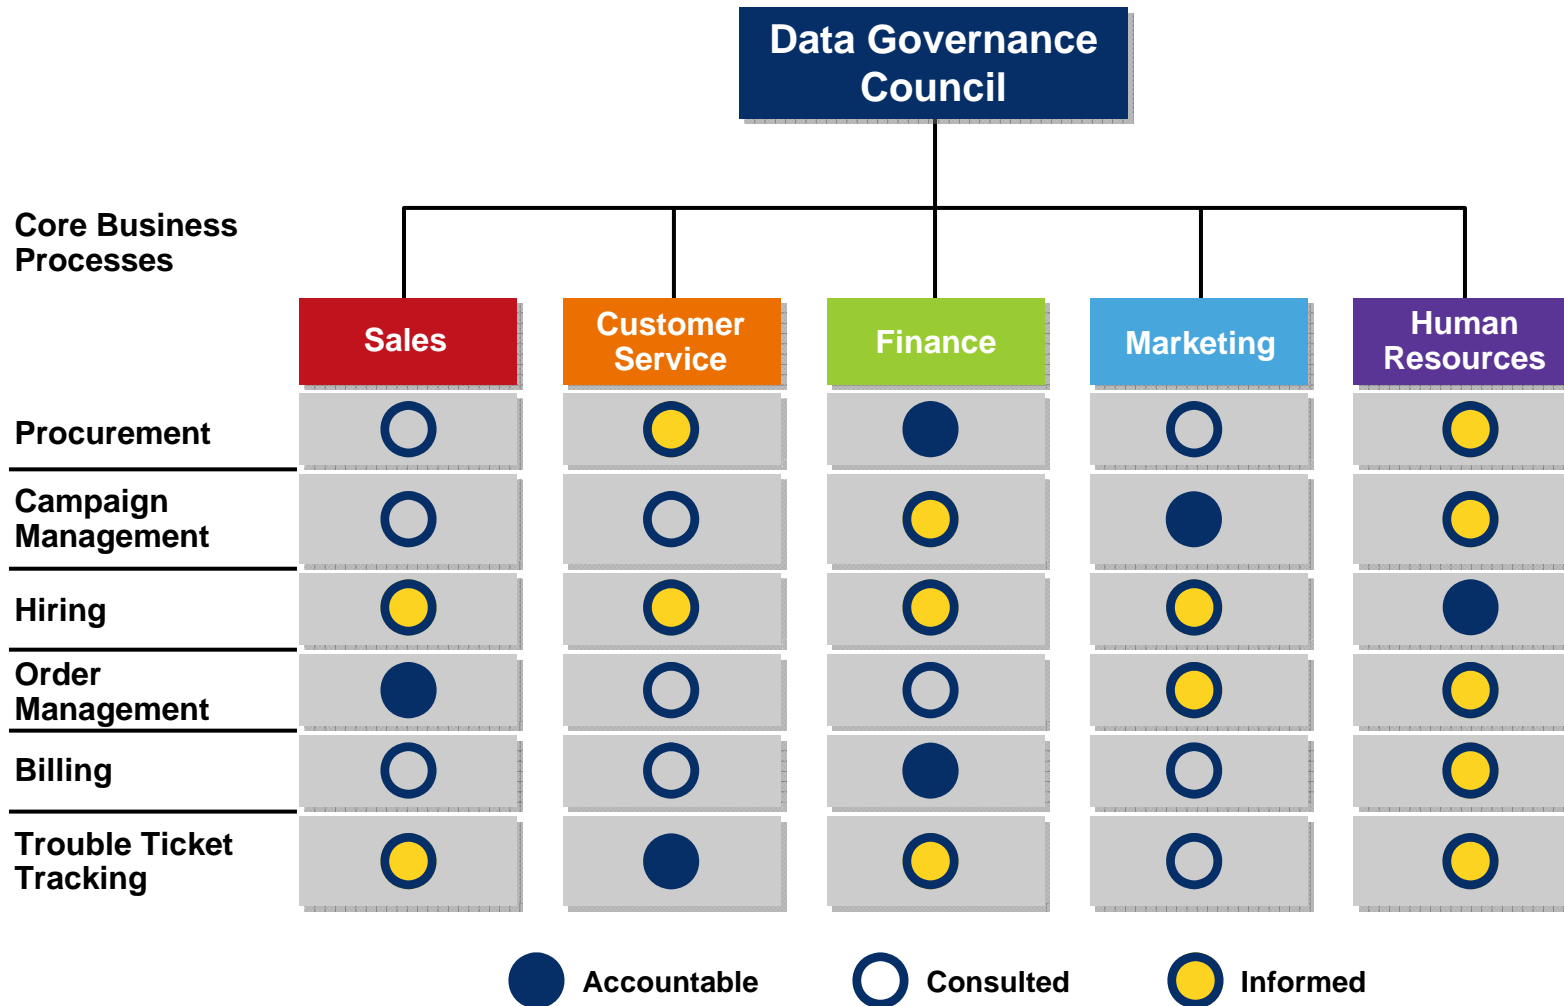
Data Governance Council

Core Business Processes

| | Sales | Customer Service | Finance | Marketing | Human Resources |
|---|---|---|---|---|---|
| Procurement | Consulted | Informed | Accountable | Consulted | Informed |
| Campaign Management | Consulted | Consulted | Informed | Accountable | Informed |
| Hiring | Informed | Informed | Informed | Informed | Accountable |
| Order Management | Accountable | Consulted | Consulted | Informed | Informed |
| Billing | Consulted | Consulted | Accountable | Consulted | Informed |
| Trouble Ticket Tracking | Informed | Accountable | Informed | Consulted | Informed |

Accountable Consulted Informed